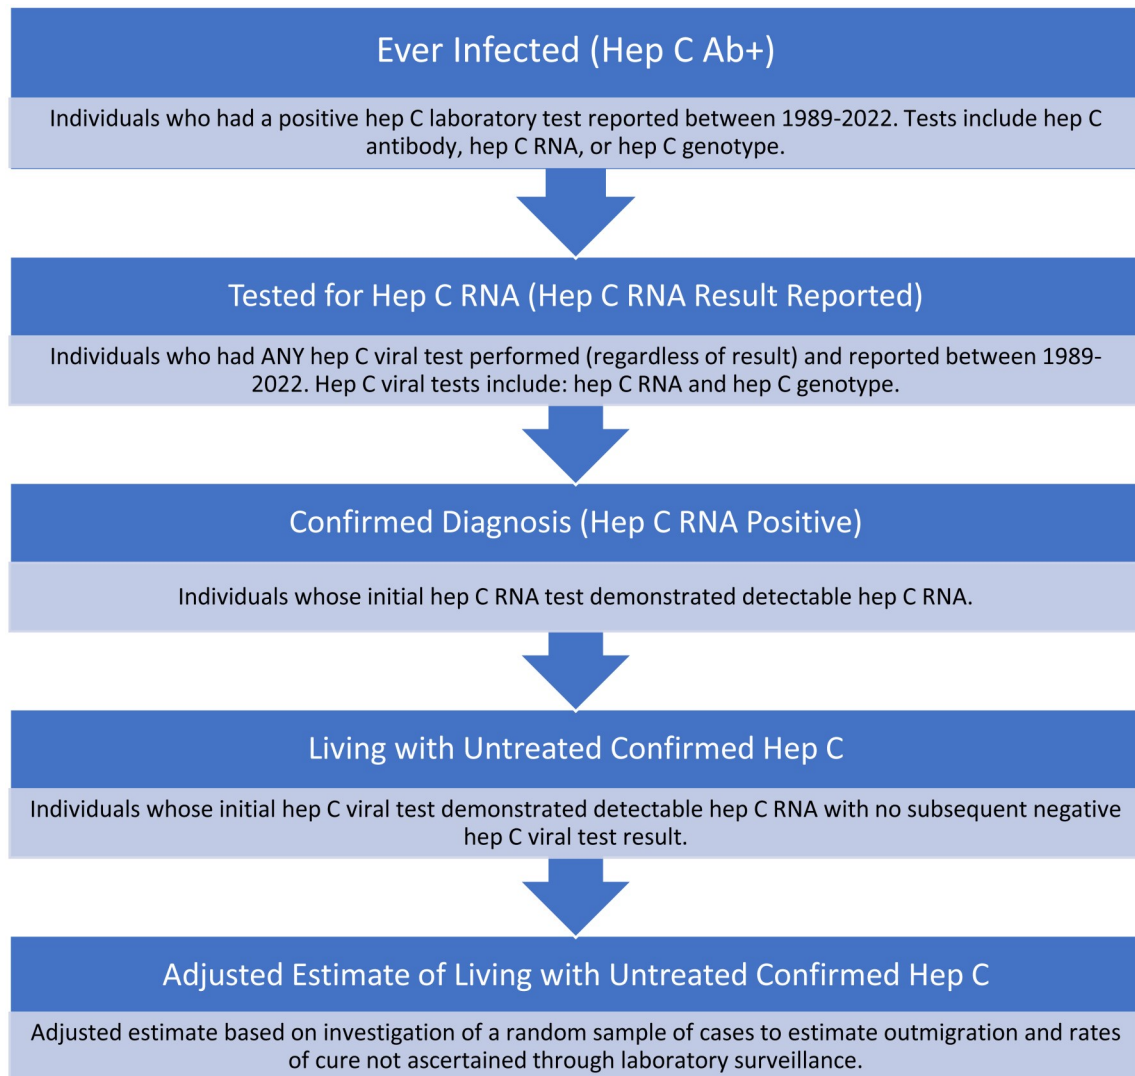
Ever Infected (Hep C Ab+)

Individuals who had a positive hep C laboratory test reported between 1989-2022. Tests include hep C antibody, hep C RNA, or hep C genotype.

Tested for Hep C RNA (Hep C RNA Result Reported)

Individuals who had ANY hep C viral test performed (regardless of result) and reported between 1989-2022. Hep C viral tests include: hep C RNA and hep C genotype.

Confirmed Diagnosis (Hep C RNA Positive)

Individuals whose initial hep C RNA test demonstrated detectable hep C RNA.

Living with Untreated Confirmed Hep C

Individuals whose initial hep C viral test demonstrated detectable hep C RNA with no subsequent negative hep C viral test result.

Adjusted Estimate of Living with Untreated Confirmed Hep C

Adjusted estimate based on investigation of a random sample of cases to estimate outmigration and rates of cure not ascertained through laboratory surveillance.